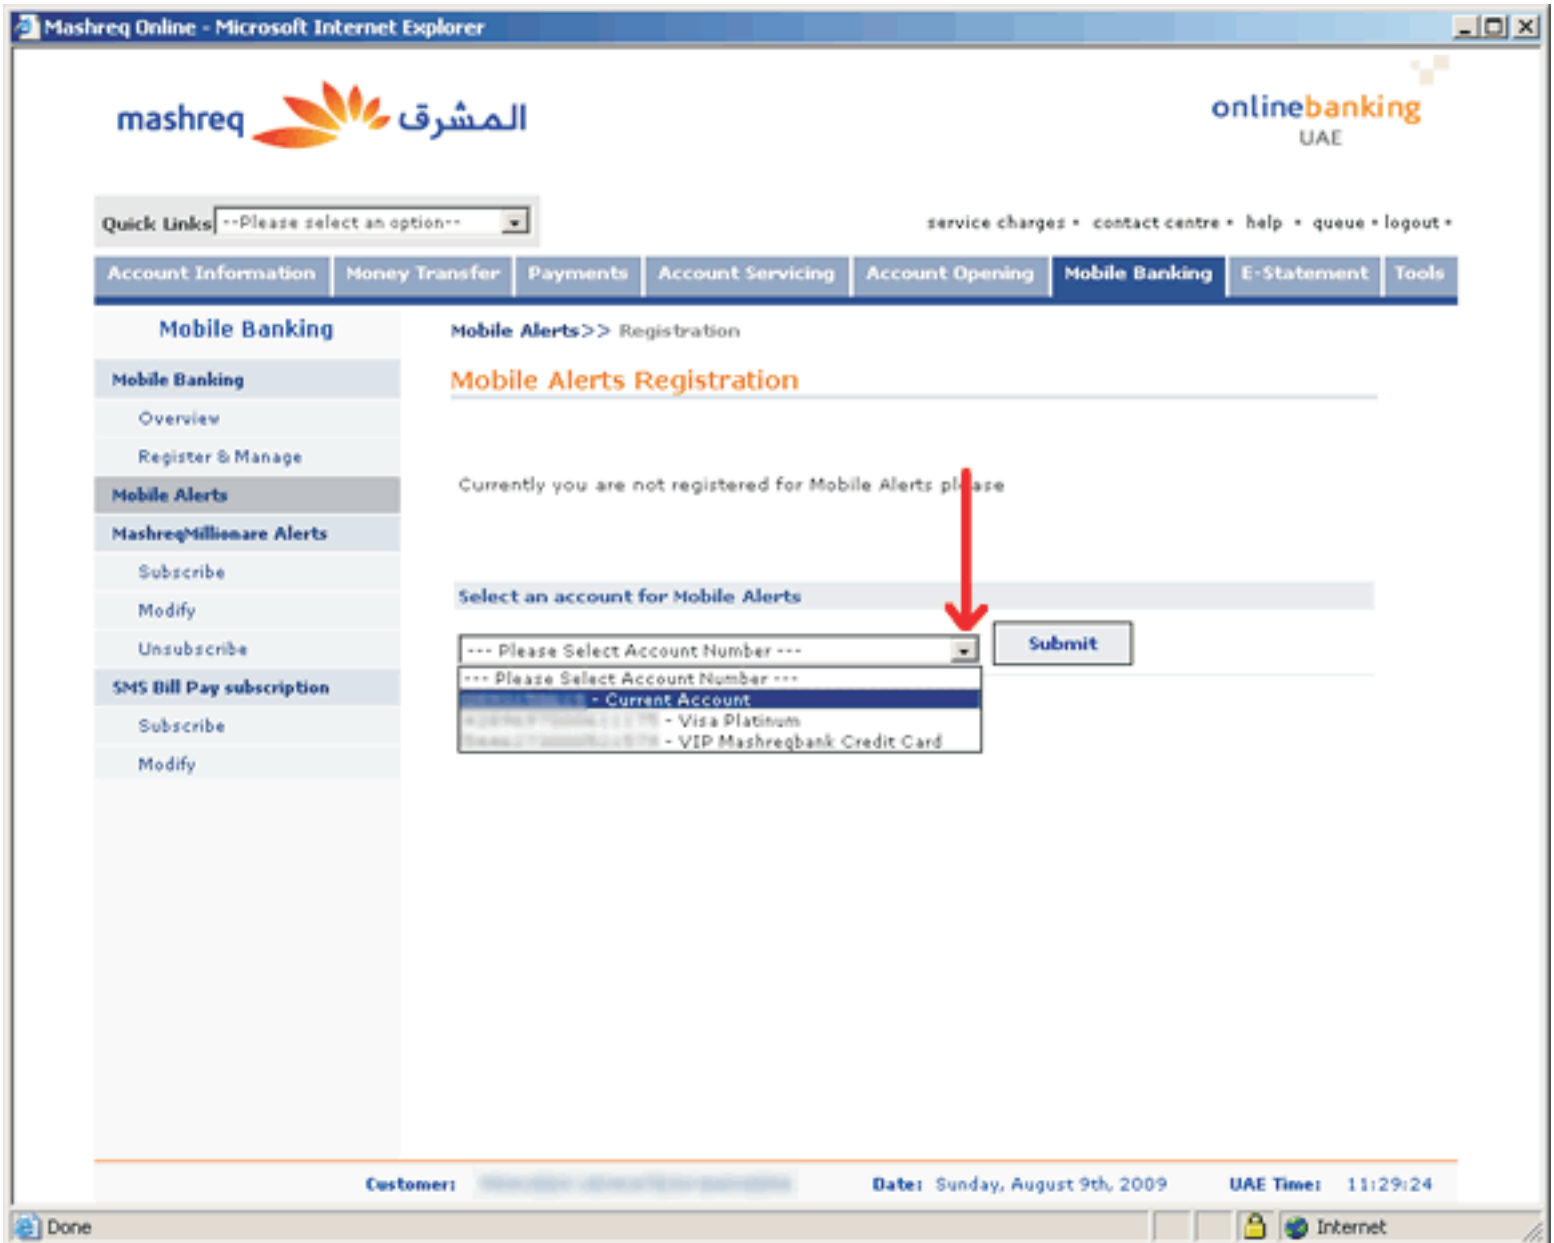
Mashreq Online - Microsoft Internet Explorer

mashreq المشرق

onlinebanking
UAE

Quick Links --Please select an option--

service charges • contact centre • help • queue • logout •

Account Information | Money Transfer | Payments | Account Servicing | Account Opening | Mobile Banking | E-Statement | Tools

Mobile Banking

Mobile Banking
Overview
Register & Manage
Mobile Alerts
MashreqMillionare Alerts
Subscribe
Modify
Unsubscribe
SMS Bill Pay subscription
Subscribe
Modify

Mobile Alerts>> Registration

Mobile Alerts Registration

Currently you are not registered for Mobile Alerts please

Select an account for Mobile Alerts

--- Please Select Account Number ---

Submit

--- Please Select Account Number ---
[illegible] - Current Account
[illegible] - Visa Platinum
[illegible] - VIP Mashreqbank Credit Card

Customer: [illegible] Date: Sunday, August 9th, 2009 UAE Time: 11:29:24

Done

Internet